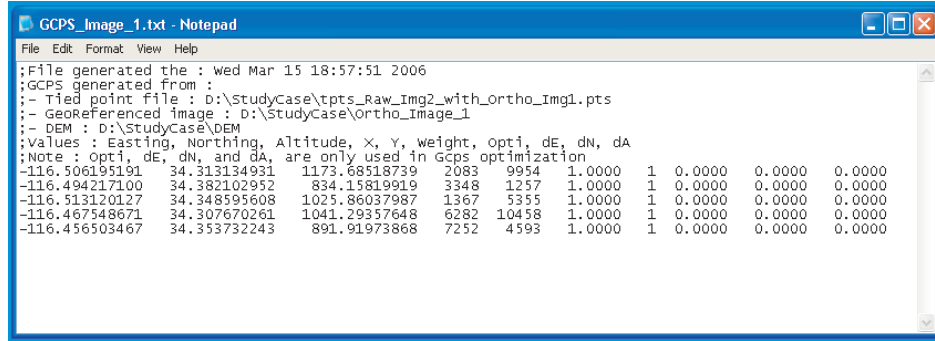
GCPS_Image_1.txt - Notepad

File Edit Format View Help

;File generated the : Wed Mar 15 18:57:51 2006
;GCPS generated from :
;- Tied point file : D:\StudyCase\tpts_Raw_Img2_with_Ortho_Img1.pts
;- GeoReferenced image : D:\StudyCase\Ortho_Image_1
;- DEM : D:\StudyCase\DEM
;Values : Easting, Northing, Altitude, X, Y, Weight, Opti, dE, dN, dA
;Note : Opti, dE, dN, and dA, are only used in Gcps optimization

| | | | | | | | | | |
|---|---|---|---|---|---|---|---|---|---|
| -116.506195191 | 34.313134931 | 1173.68518739 | 2083 | 9954 | 1.0000 | 1 | 0.0000 | 0.0000 | 0.0000 |
| -116.494217100 | 34.382102952 | 834.15819919 | 3348 | 1257 | 1.0000 | 1 | 0.0000 | 0.0000 | 0.0000 |
| -116.513120127 | 34.348595608 | 1025.86037987 | 1367 | 5355 | 1.0000 | 1 | 0.0000 | 0.0000 | 0.0000 |
| -116.467548671 | 34.307670261 | 1041.29357648 | 6282 | 10458 | 1.0000 | 1 | 0.0000 | 0.0000 | 0.0000 |
| -116.456503467 | 34.353732243 | 891.91973868 | 7252 | 4593 | 1.0000 | 1 | 0.0000 | 0.0000 | 0.0000 |